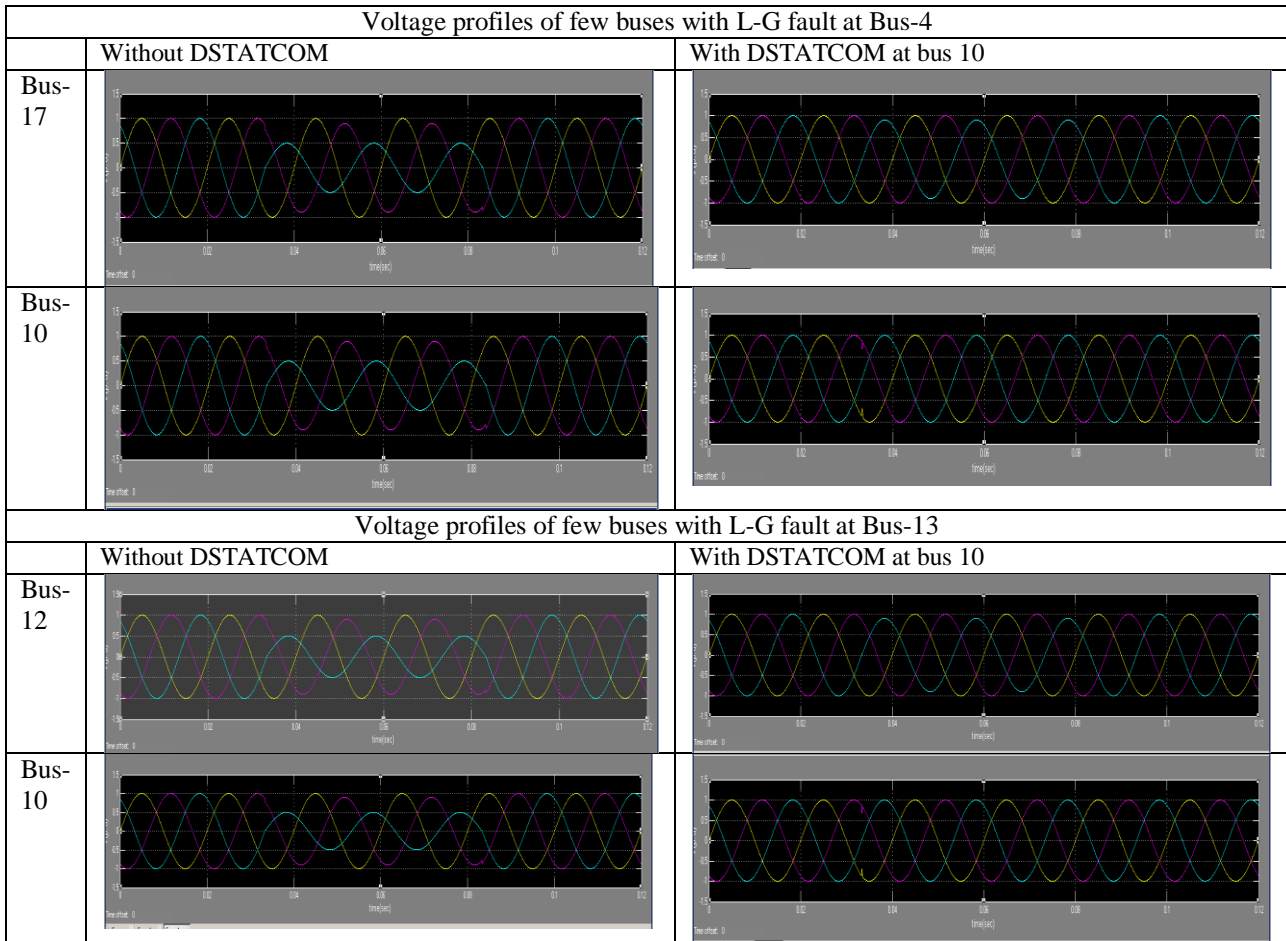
| Voltage profiles of few buses with L-G fault at Bus-4 | | |
|---|---|---|
| | Without DSTATCOM | With DSTATCOM at bus 10 |
| Bus-17 | 1.5 1 0.5 0 -0.5 -1 -1.5 0 0.02 0.04 0.06 0.08 0.1 0.12 time(sec) Time offset: 0 | 1.5 1 0.5 0 -0.5 -1 -1.5 0 0.02 0.04 0.06 0.08 0.1 0.12 time(sec) Time offset: 0 |
| Bus-10 | 1.5 1 0.5 0 -0.5 -1 -1.5 0 0.02 0.04 0.06 0.08 0.1 0.12 time(sec) Time offset: 0 | 1.5 1 0.5 0 -0.5 -1 -1.5 0 0.02 0.04 0.06 0.08 0.1 0.12 time(sec) Time offset: 0 |
| Voltage profiles of few buses with L-G fault at Bus-13 | | |
| | Without DSTATCOM | With DSTATCOM at bus 10 |
| Bus-12 | 1.5 1 0.5 0 -0.5 -1 -1.5 0 0.02 0.04 0.06 0.08 0.1 0.12 time(sec) Time offset: 0 | 1.5 1 0.5 0 -0.5 -1 -1.5 0 0.02 0.04 0.06 0.08 0.1 0.12 time(sec) Time offset: 0 |
| Bus-10 | 1.5 1 0.5 0 -0.5 -1 -1.5 0 0.02 0.04 0.06 0.08 0.1 0.12 time(sec) Time offset: 0 | 1.5 1 0.5 0 -0.5 -1 -1.5 0 0.02 0.04 0.06 0.08 0.1 0.12 time(sec) Time offset: 0 |